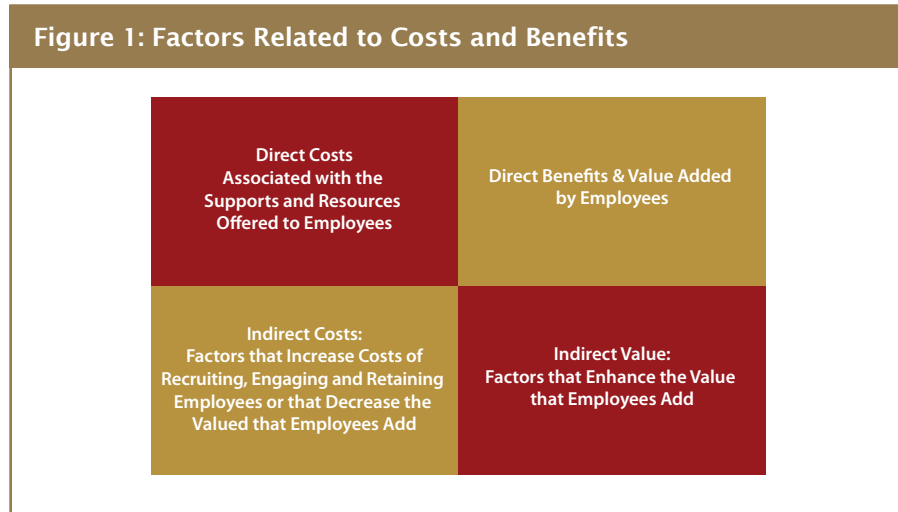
Figure 1: Factors Related to Costs and Benefits

| Direct Costs Associated with the Supports and Resources Offered to Employees | Direct Benefits & Value Added by Employees |
|---|---|
| Indirect Costs: Factors that Increase Costs of Recruiting, Engaging and Retaining Employees or that Decrease the Valued that Employees Add | Indirect Value: Factors that Enhance the Value that Employees Add |